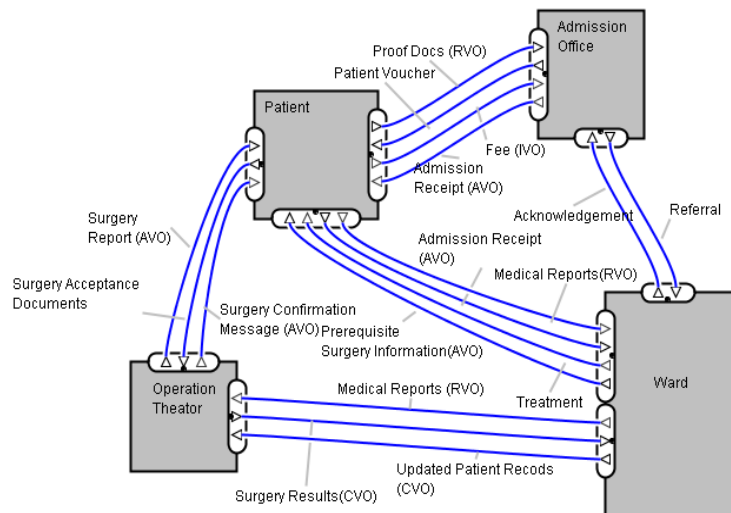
Admission Office

Proof Docs (RVO)

Patient Voucher

Patient

Fee (IVO)

Admission Receipt (AVO)

Acknowledgement

Referral

Surgery Report (AVO)

Admission Receipt (AVO)

Surgery Acceptance Documents

Medical Reports(RVO)

Surgery Confirmation Message (AVO)

Prerequisite Surgery Information(AVO)

Operation Theator

Medical Reports (RVO)

Ward

Treatment

Updated Patient Recods (CVO)

Surgery Results(CVO)